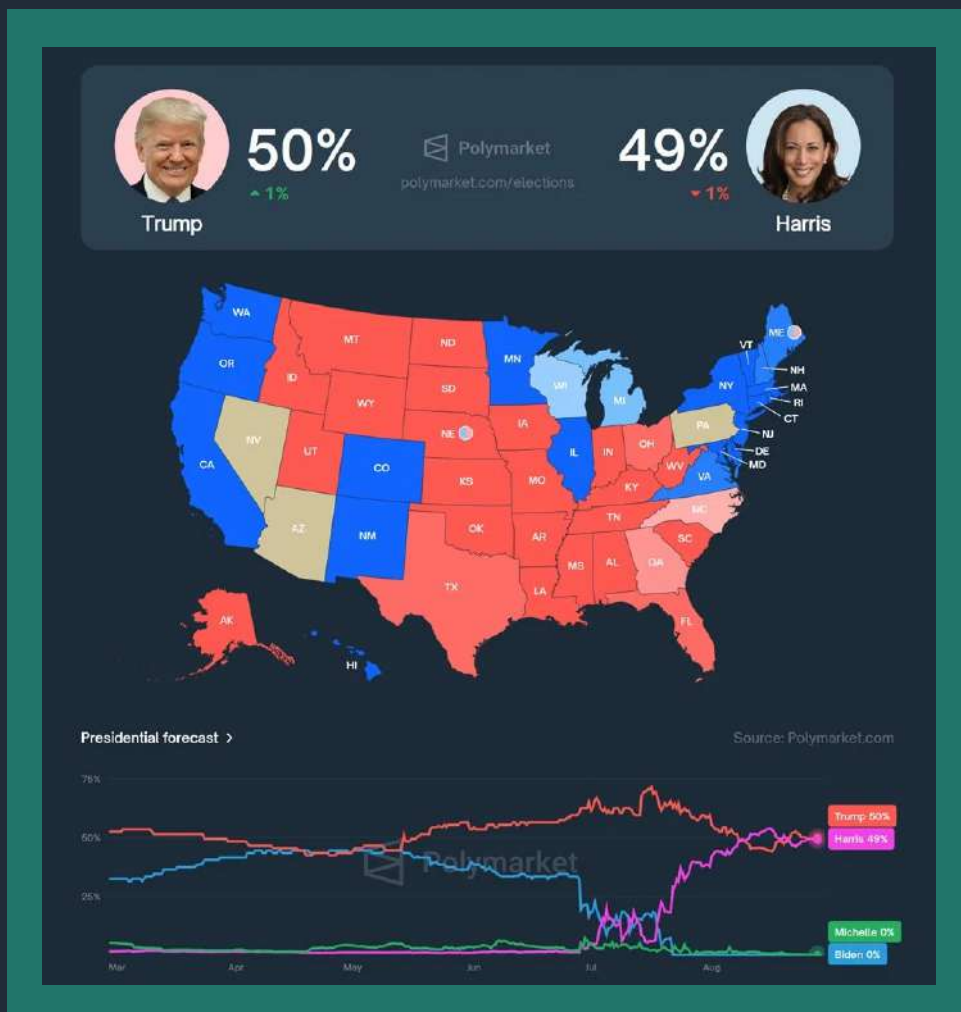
50%
▲ 1%
Trump

Polymarket
polymarket.com/elections

49%
▼ 1%
Harris

WA
OR
CA
NV
ID
MT
WY
UT
AZ
CO
NM
ND
SD
NE
KS
OK
TX
MN
IA
MO
AR
LA
WI
IL
MI
IN
OH
KY
TN
MS
AL
GA
FL
SC
NC
VA
WV
PA
NY
VT
ME
NH
MA
RI
CT
NJ
DE
MD
AK
HI

Presidential forecast >
Source: Polymarket.com

75%
50%
25%

Polymarket

Trump 50%
Harris 49%
Michelle 0%
Biden 0%

Mar
Apr
May
Jun
Jul
Aug